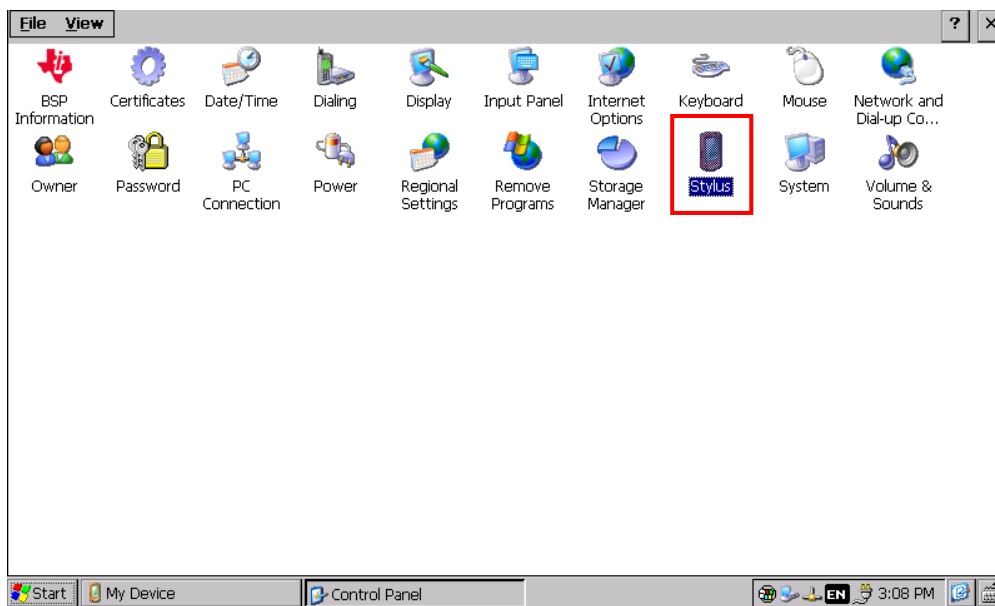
File View

?

BSP Information

Certificates

Date/Time

Dialing

Display

Input Panel

Internet Options

Keyboard

Mouse

Network and Dial-up Co...

Owner

Password

PC Connection

Power

Regional Settings

Remove Programs

Storage Manager

Stylus

System

Volume & Sounds

Start

My Device

Control Panel

EN

3:08 PM